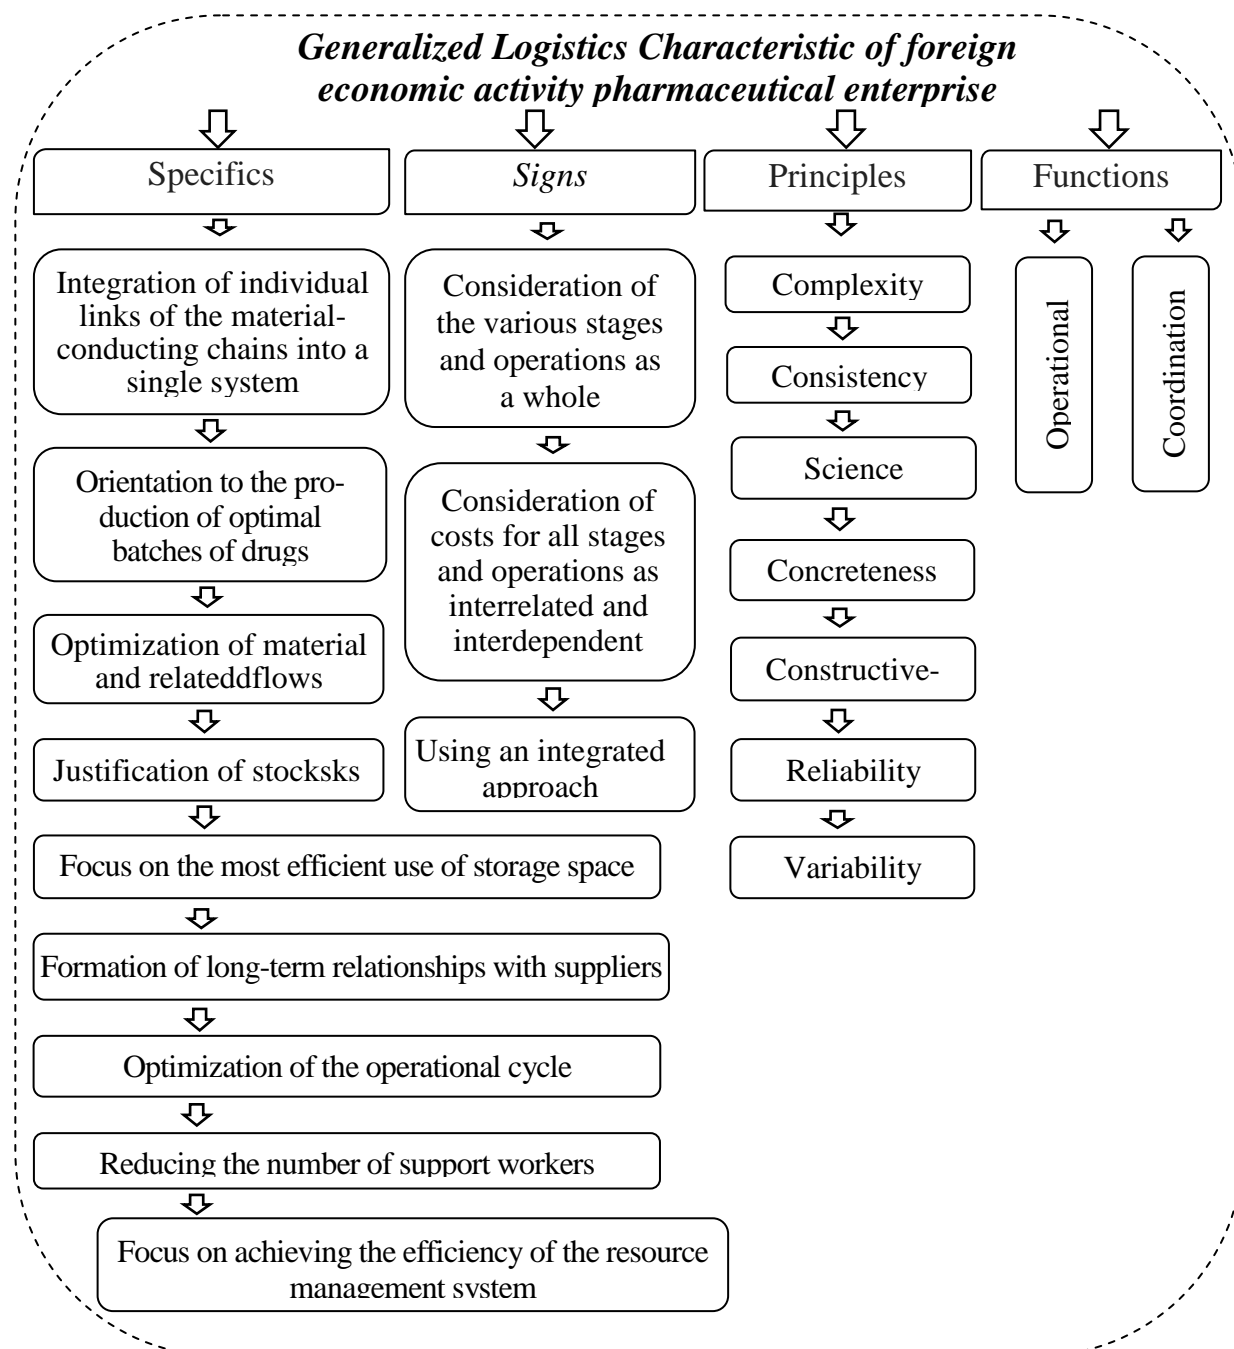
Generalized Logistics Characteristic of foreign economic activity pharmaceutical enterprise

Specifics

Integration of individual links of the material-conducting chains into a single system

Orientation to the production of optimal batches of drugs

Optimization of material and relateddflows

Justification of stocksks

Focus on the most efficient use of storage space

Formation of long-term relationships with suppliers

Optimization of the operational cycle

Reducing the number of support workers

Focus on achieving the efficiency of the resource management system

Signs

Consideration of the various stages and operations as a whole

Consideration of costs for all stages and operations as interrelated and interdependent

Using an integrated approach

Principles

Complexity

Consistency

Science

Concreteness

Constructive-

Reliability

Variability

Functions

Operational

Coordination